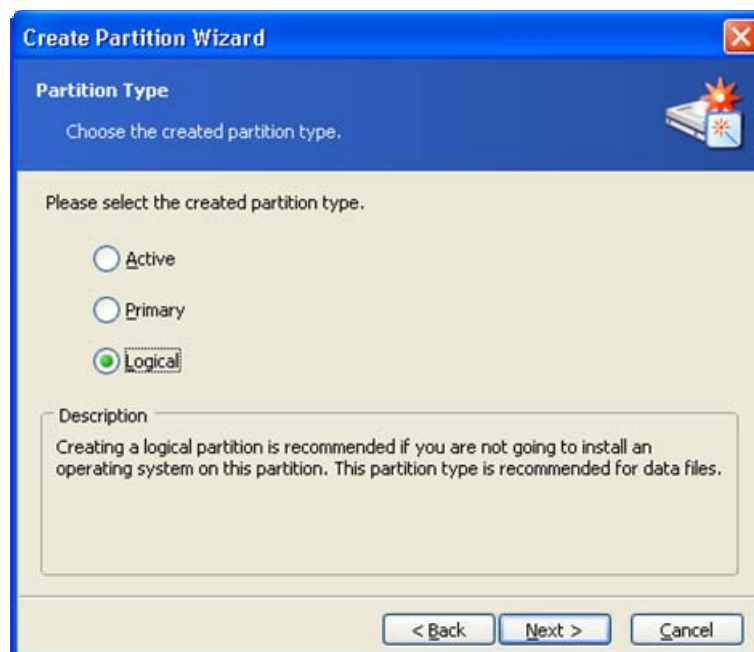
Create Partition Wizard

Partition Type

Choose the created partition type.

Please select the created partition type.

Active

Primary

Logical

Description

Creating a logical partition is recommended if you are not going to install an operating system on this partition. This partition type is recommended for data files.

< Back

Next >

Cancel